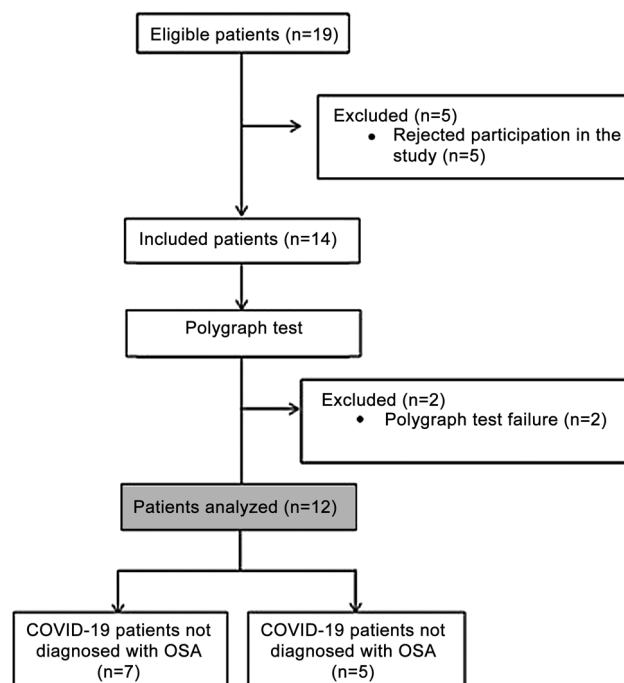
Eligible patients (n=19)

Excluded (n=5)
• Rejected participation in the study (n=5)

Included patients (n=14)

Polygraph test

Excluded (n=2)
• Polygraph test failure (n=2)

Patients analyzed (n=12)

COVID-19 patients not diagnosed with OSA (n=7)

COVID-19 patients not diagnosed with OSA (n=5)